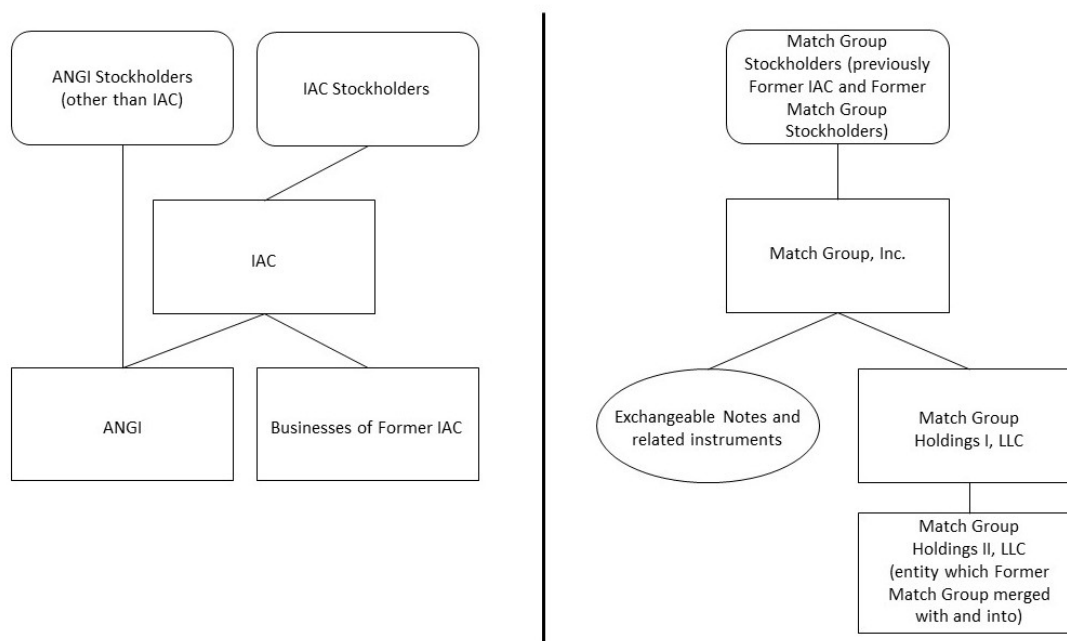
ANGI Stockholders (other than IAC)

IAC Stockholders

IAC

ANGI

Businesses of Former IAC

Match Group Stockholders (previously Former IAC and Former Match Group Stockholders)

Match Group, Inc.

Exchangeable Notes and related instruments

Match Group Holdings I, LLC

Match Group Holdings II, LLC (entity which Former Match Group merged with and into)